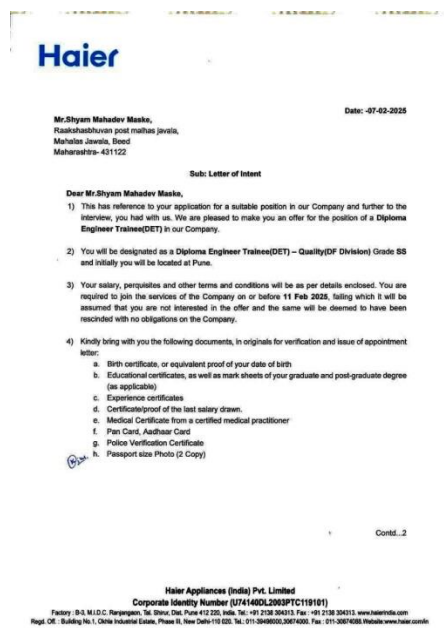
Haier

Date: -07-02-2025

Mr.Shyam Mahadev Maske,
Raakshasbhuvan post malhas javala,
Mahalas Jawala, Beed
Maharashtra- 431122

Sub: Letter of Intent

Dear Mr.Shyam Mahadev Maske,

1) This has reference to your application for a suitable position in our Company and further to the interview, you had with us. We are pleased to make you an offer for the position of a Diploma Engineer Trainee(DET) in our Company.

2) You will be designated as a Diploma Engineer Trainee(DET) – Quality(DF Division) Grade SS and initially you will be located at Pune.

3) Your salary, perquisites and other terms and conditions will be as per details enclosed. You are required to join the services of the Company on or before 11 Feb 2025, failing which it will be assumed that you are not interested in the offer and the same will be deemed to have been rescinded with no obligations on the Company.

4) Kindly bring with you the following documents, in originals for verification and issue of appointment letter:
a. Birth certificate, or equivalent proof of your date of birth
b. Educational certificates, as well as mark sheets of your graduate and post-graduate degree (as applicable)
c. Experience certificates
d. Certificate/proof of the last salary drawn.
e. Medical Certificate from a certified medical practitioner
f. Pan Card, Aadhaar Card
g. Police Verification Certificate
h. Passport size Photo (2 Copy)

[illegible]

Contd...2

Haier Appliances (India) Pvt. Limited
Corporate Identity Number (U74140DL2003PTC119101)
Factory : B-3, M.I.D.C. Ranjangaon, Tal. Shirur, Dist. Pune 412 220, India. Tel.: +91 2138 304313. Fax : +91 2138 304313. www.haierindia.com
Regd. Off. : Building No.1, Okhla Industrial Estate, Phase III, New Delhi-110 020. Tel.: 011-39496000,30674000. Fax : 011-30674088.Website:www.haier.com/in